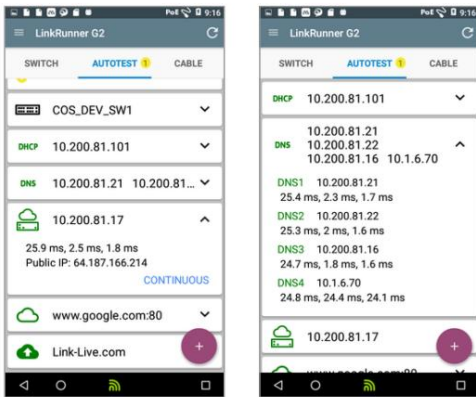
PoE 9:16

LinkRunner G2

SWITCH AUTOTEST 1 CABLE

COS_DEV_SW1

DHCP 10.200.81.101

DNS 10.200.81.21 10.200.81...

10.200.81.17

25.9 ms, 2.5 ms, 1.8 ms
Public IP: 64.187.166.214

CONTINUOUS

www.google.com:80

Link-Live.com

+

PoE 9:16

LinkRunner G2

SWITCH AUTOTEST 1 CABLE

DHCP 10.200.81.101

DNS 10.200.81.21
10.200.81.22
10.200.81.16 10.1.6.70

DNS1 10.200.81.21
25.4 ms, 2.3 ms, 1.7 ms

DNS2 10.200.81.22
25.3 ms, 2 ms, 1.6 ms

DNS3 10.200.81.16
24.7 ms, 1.8 ms, 1.6 ms

DNS4 10.1.6.70
24.8 ms, 24.4 ms, 24.1 ms

10.200.81.17

+

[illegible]